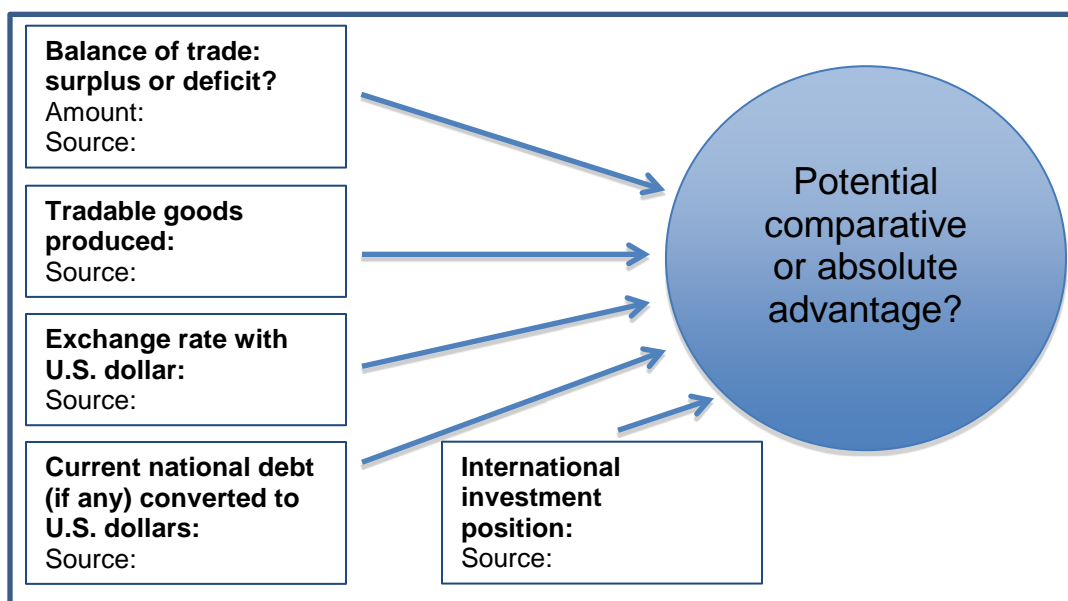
Balance of trade: surplus or deficit?
Amount:
Source:

Tradable goods produced:
Source:

Exchange rate with U.S. dollar:
Source:

Current national debt (if any) converted to U.S. dollars:
Source:

International investment position:
Source:

Potential comparative or absolute advantage?